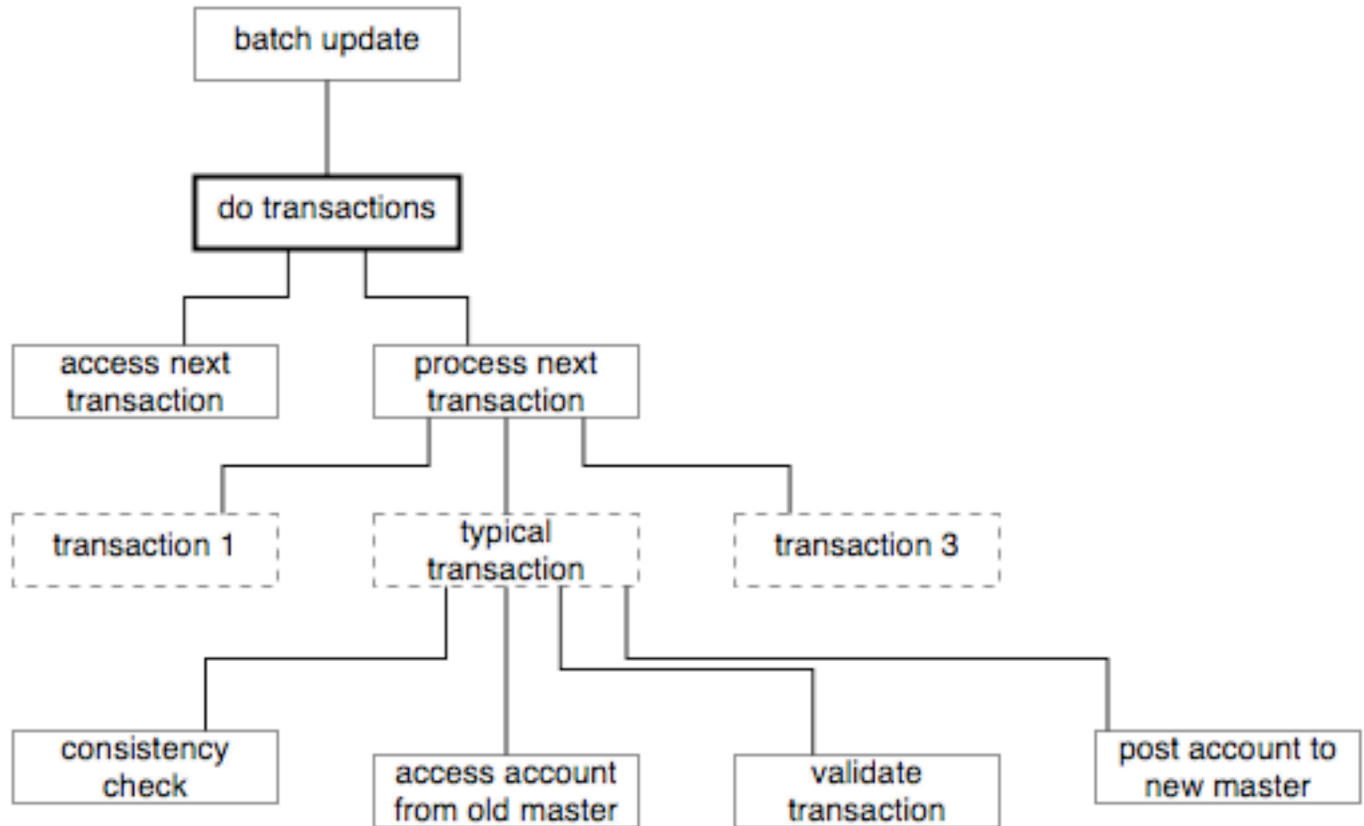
batch update

do transactions

access next transaction

process next transaction

transaction 1

typical transaction

transaction 3

consistency check

access account from old master

validate transaction

post account to new master